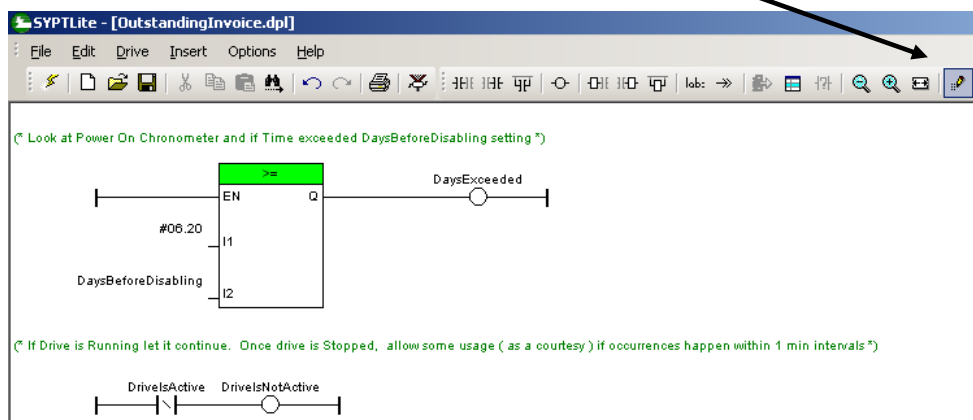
SYPTLite - [OutstandingInvoice.dpl]

File Edit Drive Insert Options Help

lab:

(* Look at Power On Chronometer and if Time exceeded DaysBeforeDisabling setting *)

>=

EN

Q

DaysExceeded

#06.20

I1

DaysBeforeDisabling

I2

(* If Drive is Running let it continue. Once drive is Stopped, allow some usage ( as a courtesy ) if occurrences happen within 1 min intervals *)

DriveIsActive DriveIsNotActive